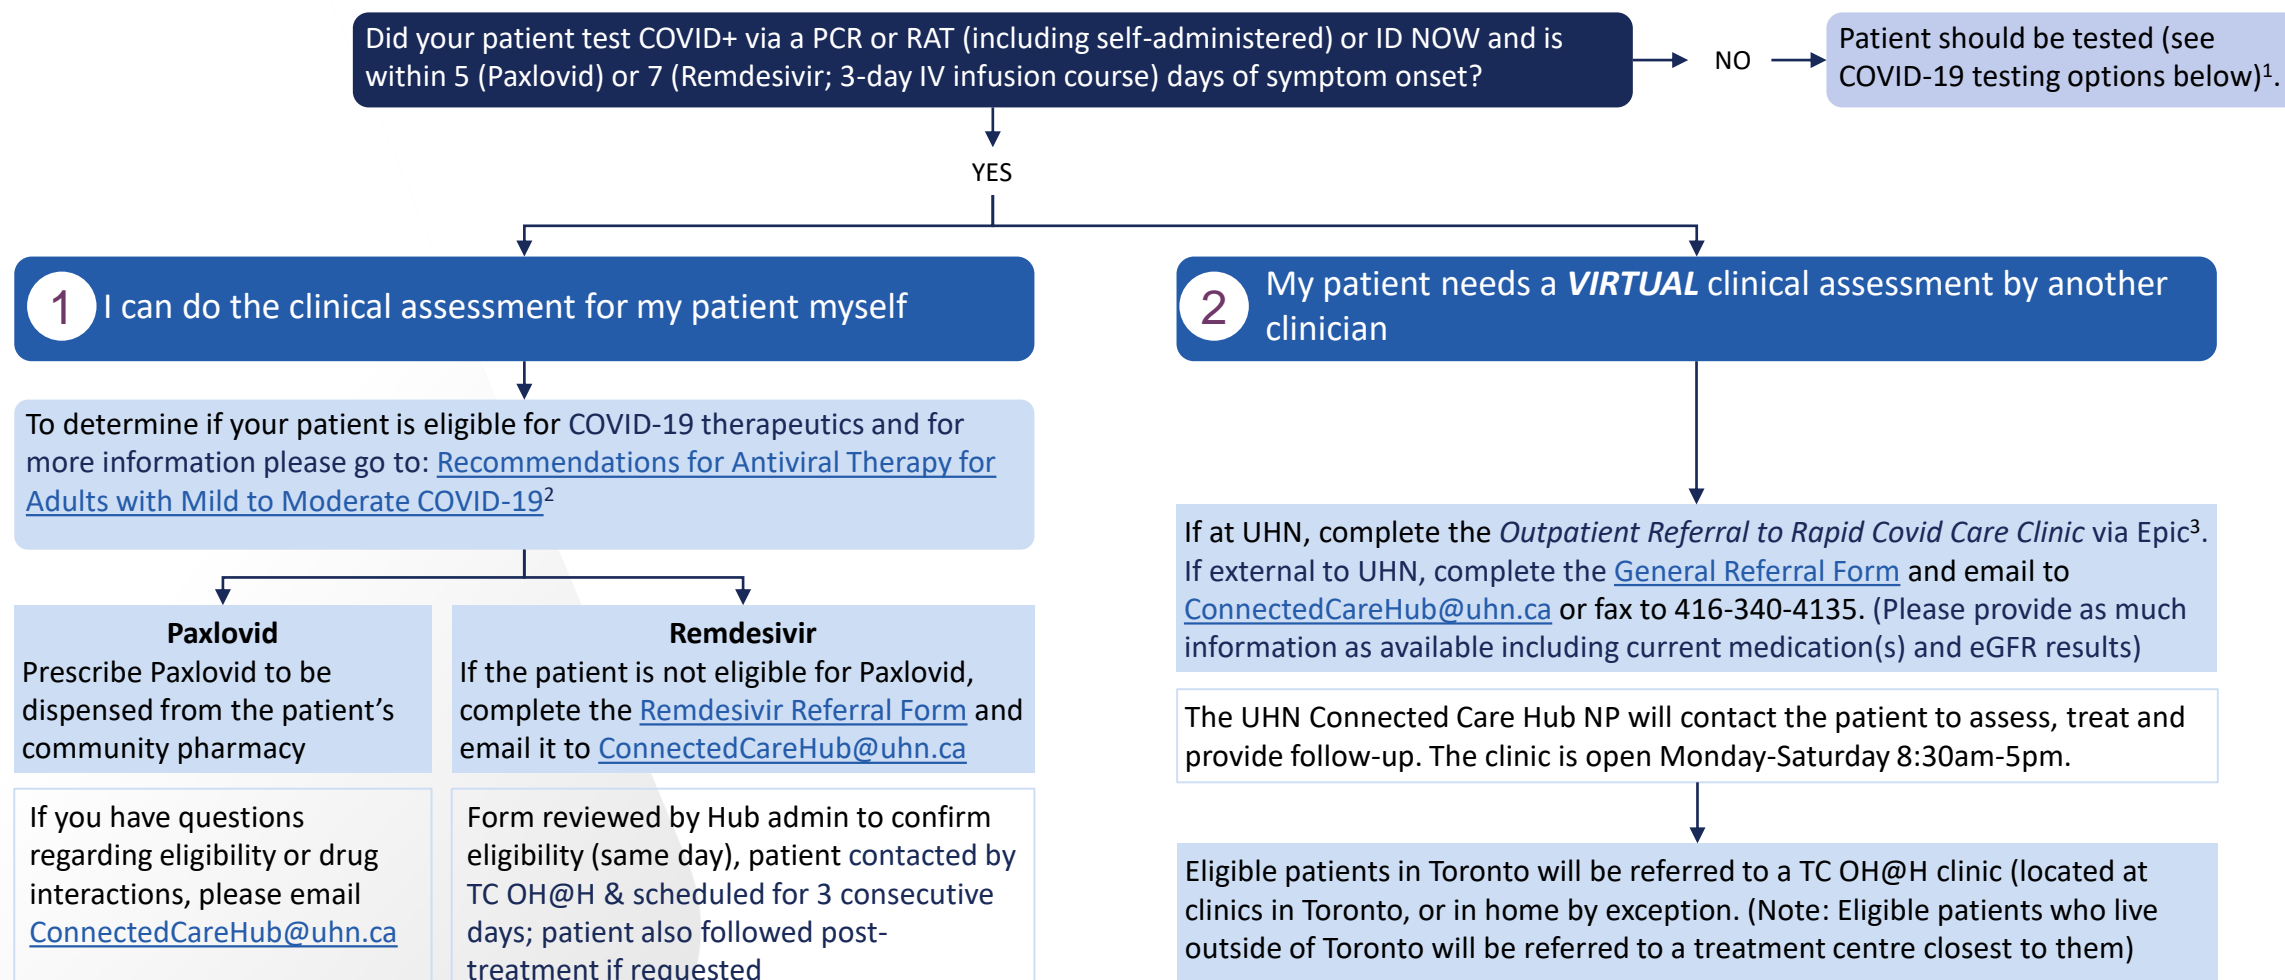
Did your patient test COVID+ via a PCR or RAT (including self-administered) or ID NOW and is within 5 (Paxlovid) or 7 (Remdesivir; 3-day IV infusion course) days of symptom onset?

NO

Patient should be tested (see COVID-19 testing options below)$^1$.

YES

1 I can do the clinical assessment for my patient myself

2 My patient needs a ***VIRTUAL*** clinical assessment by another clinician

To determine if your patient is eligible for COVID-19 therapeutics and for more information please go to: Recommendations for Antiviral Therapy for Adults with Mild to Moderate COVID-19$^2$

**Paxlovid**
Prescribe Paxlovid to be dispensed from the patient's community pharmacy

**Remdesivir**
If the patient is not eligible for Paxlovid, complete the Remdesivir Referral Form and email it to ConnectedCareHub@uhn.ca

If you have questions regarding eligibility or drug interactions, please email ConnectedCareHub@uhn.ca

Form reviewed by Hub admin to confirm eligibility (same day), patient contacted by TC OH@H & scheduled for 3 consecutive days; patient also followed post-treatment if requested

If at UHN, complete the *Outpatient Referral to Rapid Covid Care Clinic* via Epic$^3$. If external to UHN, complete the General Referral Form and email to ConnectedCareHub@uhn.ca or fax to 416-340-4135. (Please provide as much information as available including current medication(s) and eGFR results)

The UHN Connected Care Hub NP will contact the patient to assess, treat and provide follow-up. The clinic is open Monday-Saturday 8:30am-5pm.

Eligible patients in Toronto will be referred to a TC OH@H clinic (located at clinics in Toronto, or in home by exception. (Note: Eligible patients who live outside of Toronto will be referred to a treatment centre closest to them)